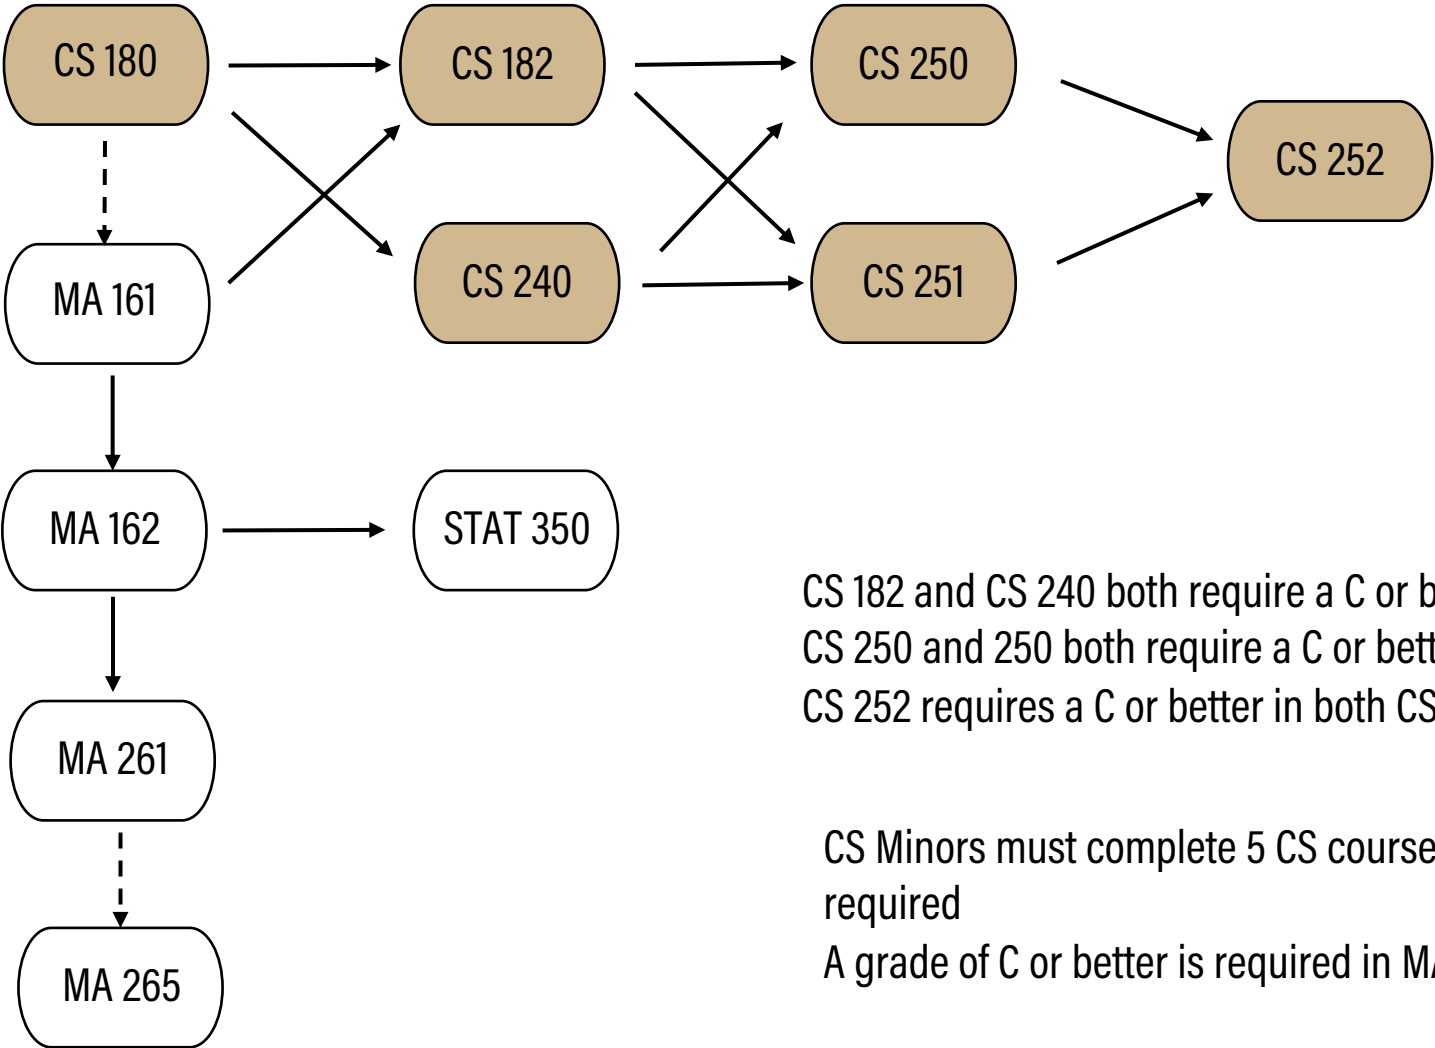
CS 180

CS 182

CS 250

CS 252

MA 161

CS 240

CS 251

MA 162

STAT 350

MA 261

MA 265

CS 182 and CS 240 both require a C or b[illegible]
CS 250 and 250 both require a C or bett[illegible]
CS 252 requires a C or better in both CS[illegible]

CS Minors must complete 5 CS course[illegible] required
A grade of C or better is required in M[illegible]